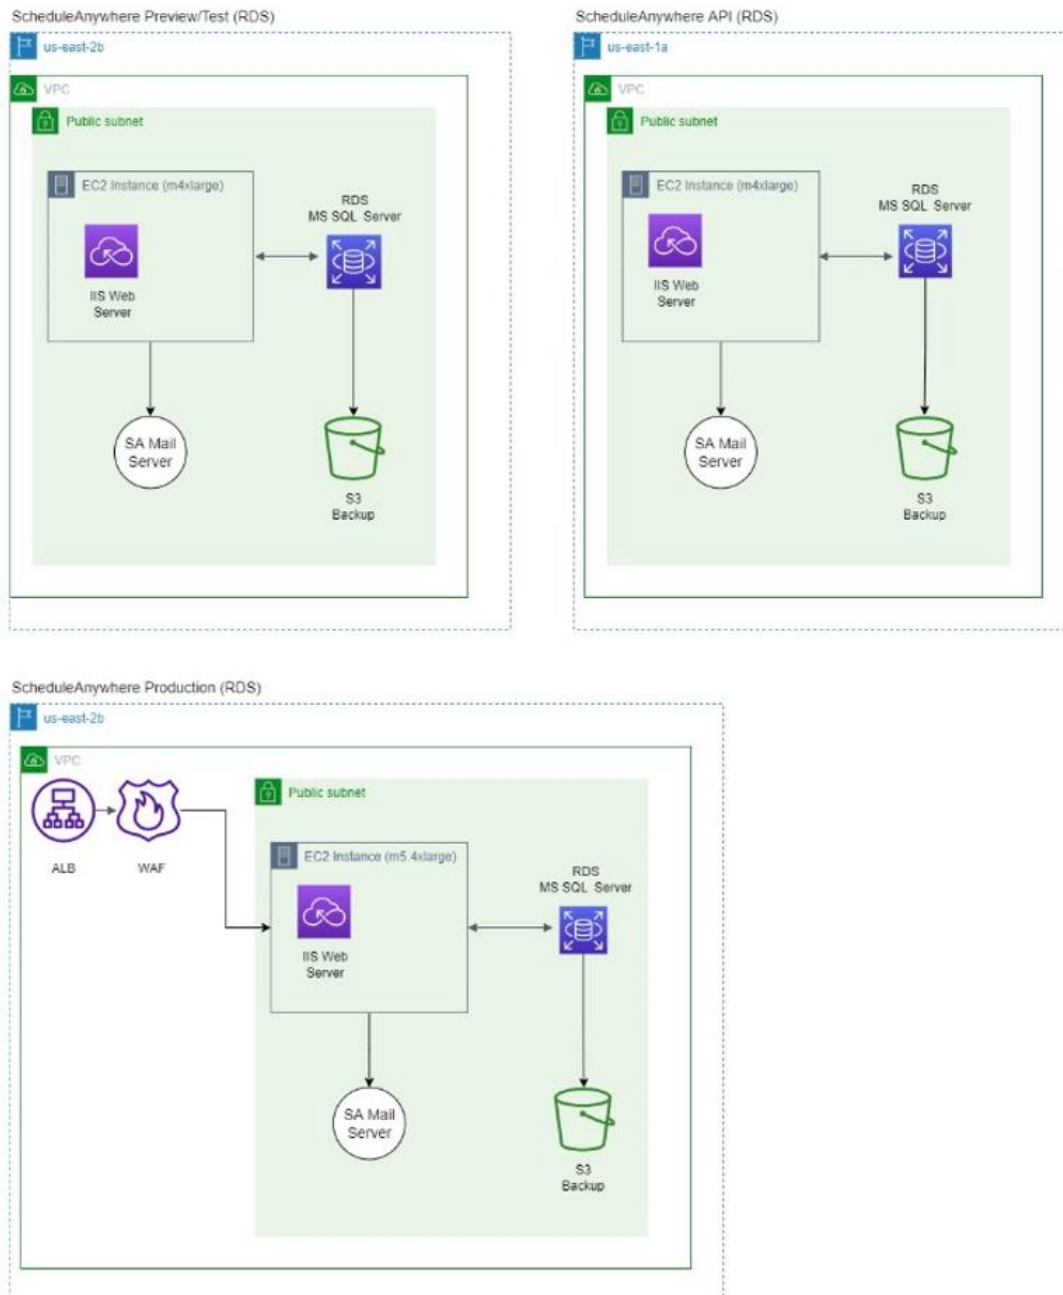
ScheduleAnywhere Preview/Test (RDS)

us-east-2b

VPC

Public subnet

EC2 Instance (m4xlarge)

IIS Web Server

RDS MS SQL Server

SA Mail Server

S3 Backup

ScheduleAnywhere API (RDS)

us-east-1a

VPC

Public subnet

EC2 Instance (m4xlarge)

IIS Web Server

RDS MS SQL Server

SA Mail Server

S3 Backup

ScheduleAnywhere Production (RDS)

us-east-2b

VPC

ALB

WAF

Public subnet

EC2 Instance (m5 4xlarge)

IIS Web Server

RDS MS SQL Server

SA Mail Server

S3 Backup